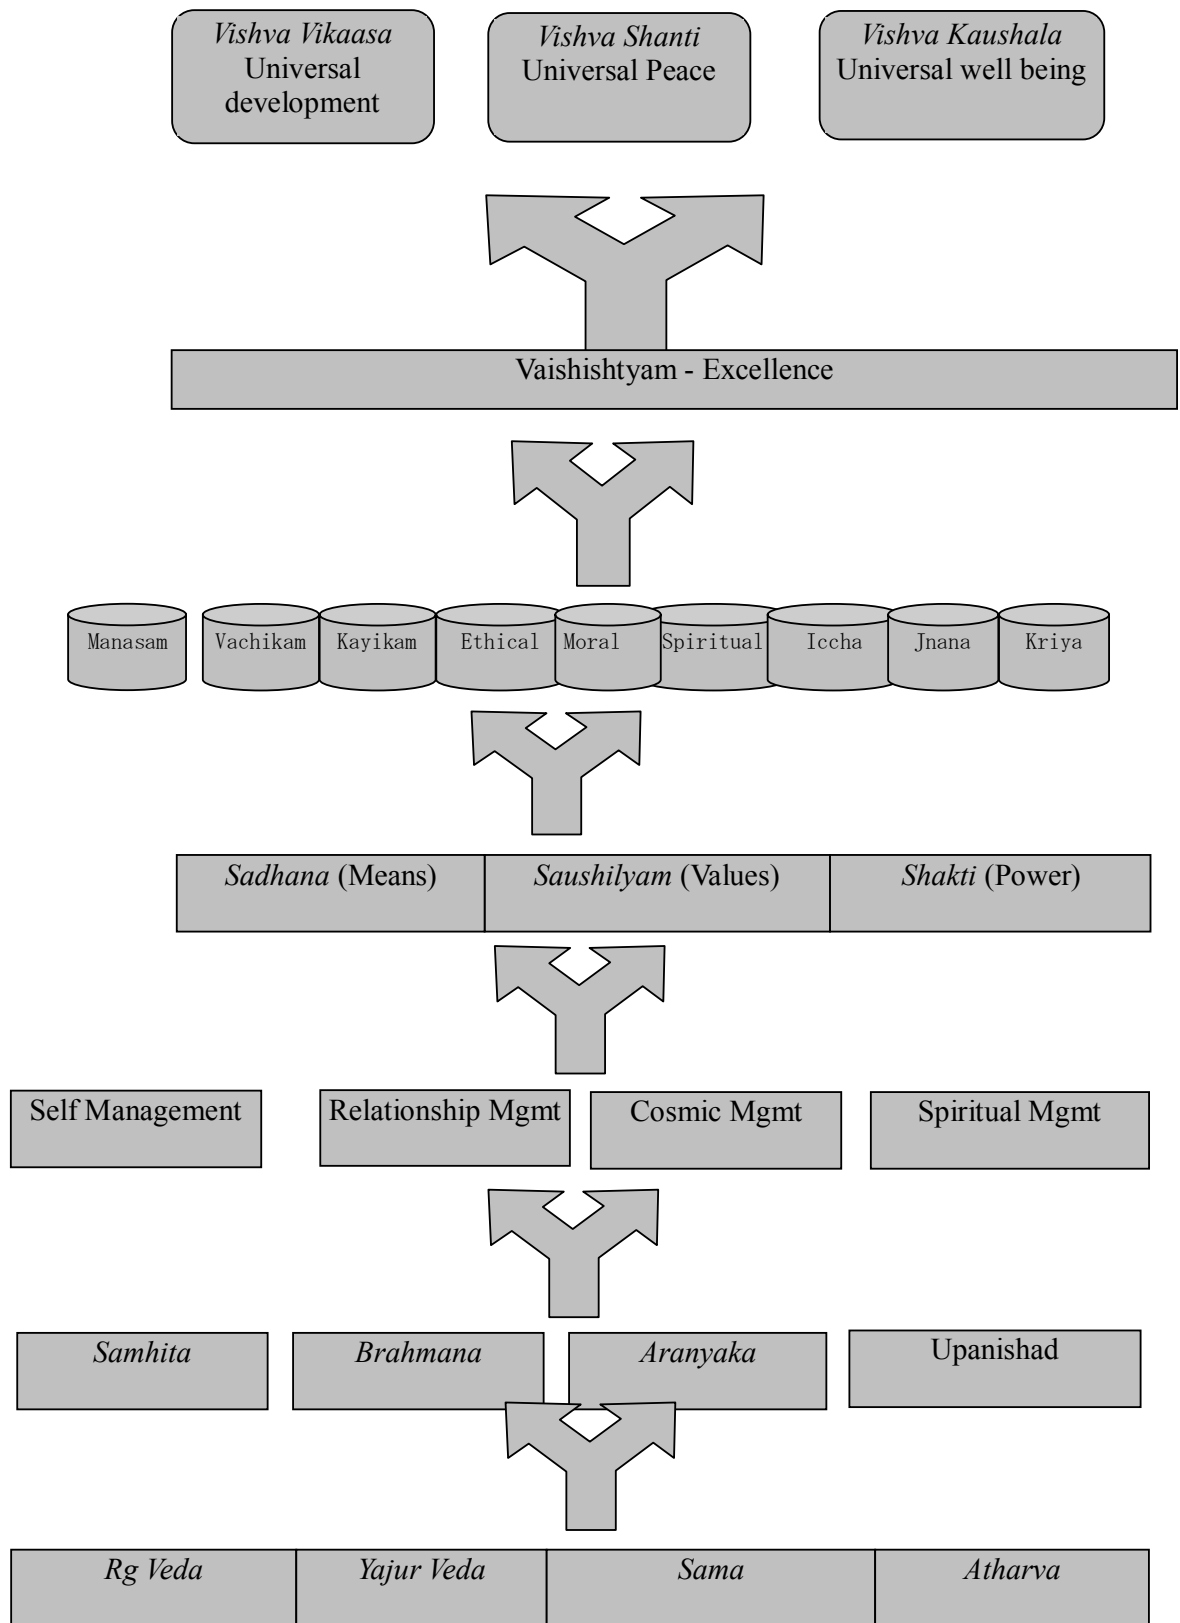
Vishva Vikaasa
Universal development

Vishva Shanti
Universal Peace

Vishva Kaushala
Universal well being

Vaishishtyam - Excellence

Manasam

Vachikam

Kayikam

Ethical

Moral

Spiritual

Iccha

Jnana

Kriya

| Sadhana (Means) | Saushilyam (Values) | Shakti (Power) |
|---|---|---|

Self Management

Relationship Mgmt

Cosmic Mgmt

Spiritual Mgmt

Samhita

Brahmana

Aranyaka

Upanishad

| Rg Veda | Yajur Veda | Sama | Atharva |
|---|---|---|---|